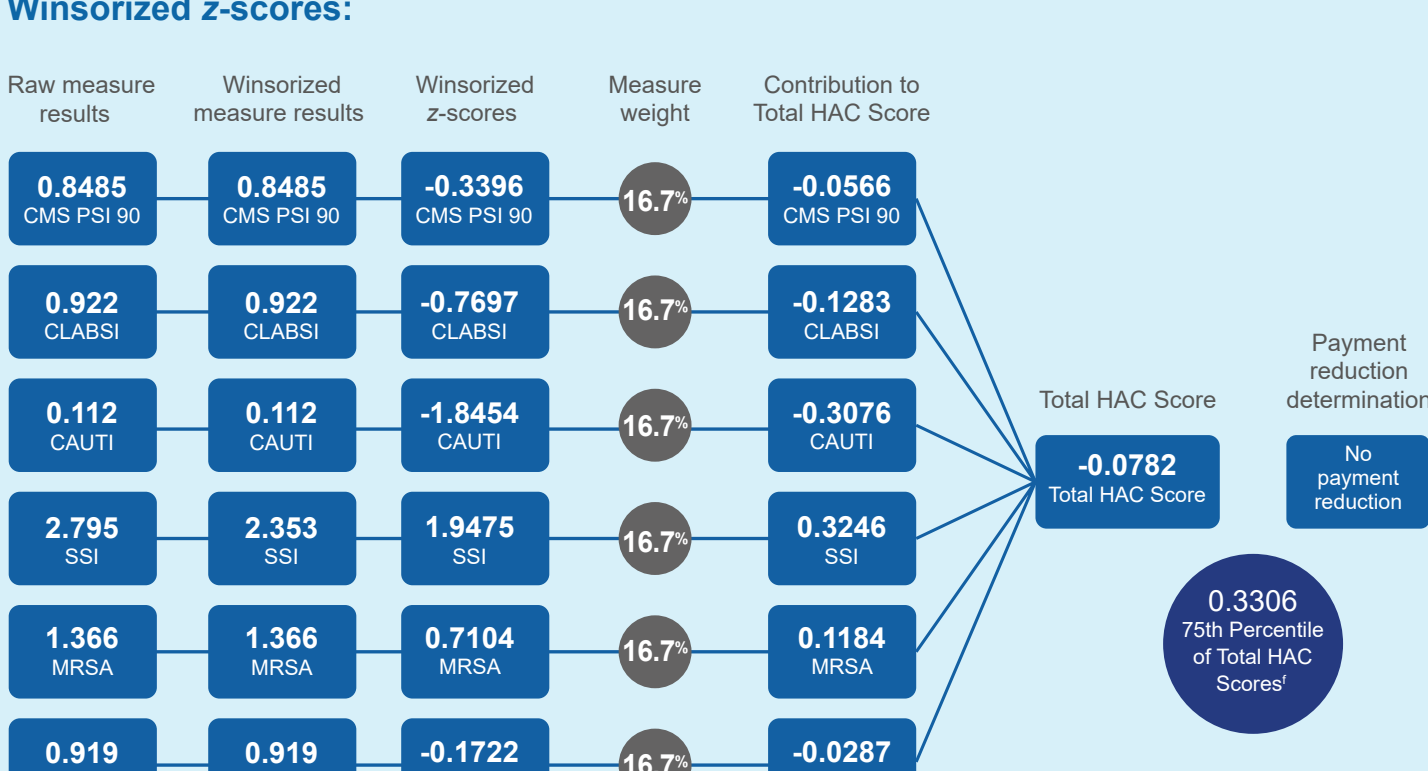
Winsorized z-scores:

Raw measure results

Winsorized measure results

Winsorized z-scores

Measure weight

Contribution to Total HAC Score

0.8485 CMS PSI 90

0.8485 CMS PSI 90

-0.3396 CMS PSI 90

16.7%

-0.0566 CMS PSI 90

0.922 CLABSI

0.922 CLABSI

-0.7697 CLABSI

16.7%

-0.1283 CLABSI

0.112 CAUTI

0.112 CAUTI

-1.8454 CAUTI

16.7%

-0.3076 CAUTI

2.795 SSI

2.353 SSI

1.9475 SSI

16.7%

0.3246 SSI

1.366 MRSA

1.366 MRSA

0.7104 MRSA

16.7%

0.1184 MRSA

0.919

0.919

-0.1722

16.7%

-0.0287

Total HAC Score

-0.0782 Total HAC Score

Payment reduction determination

No payment reduction

0.3306 75th Percentile of Total HAC Scores$^f$